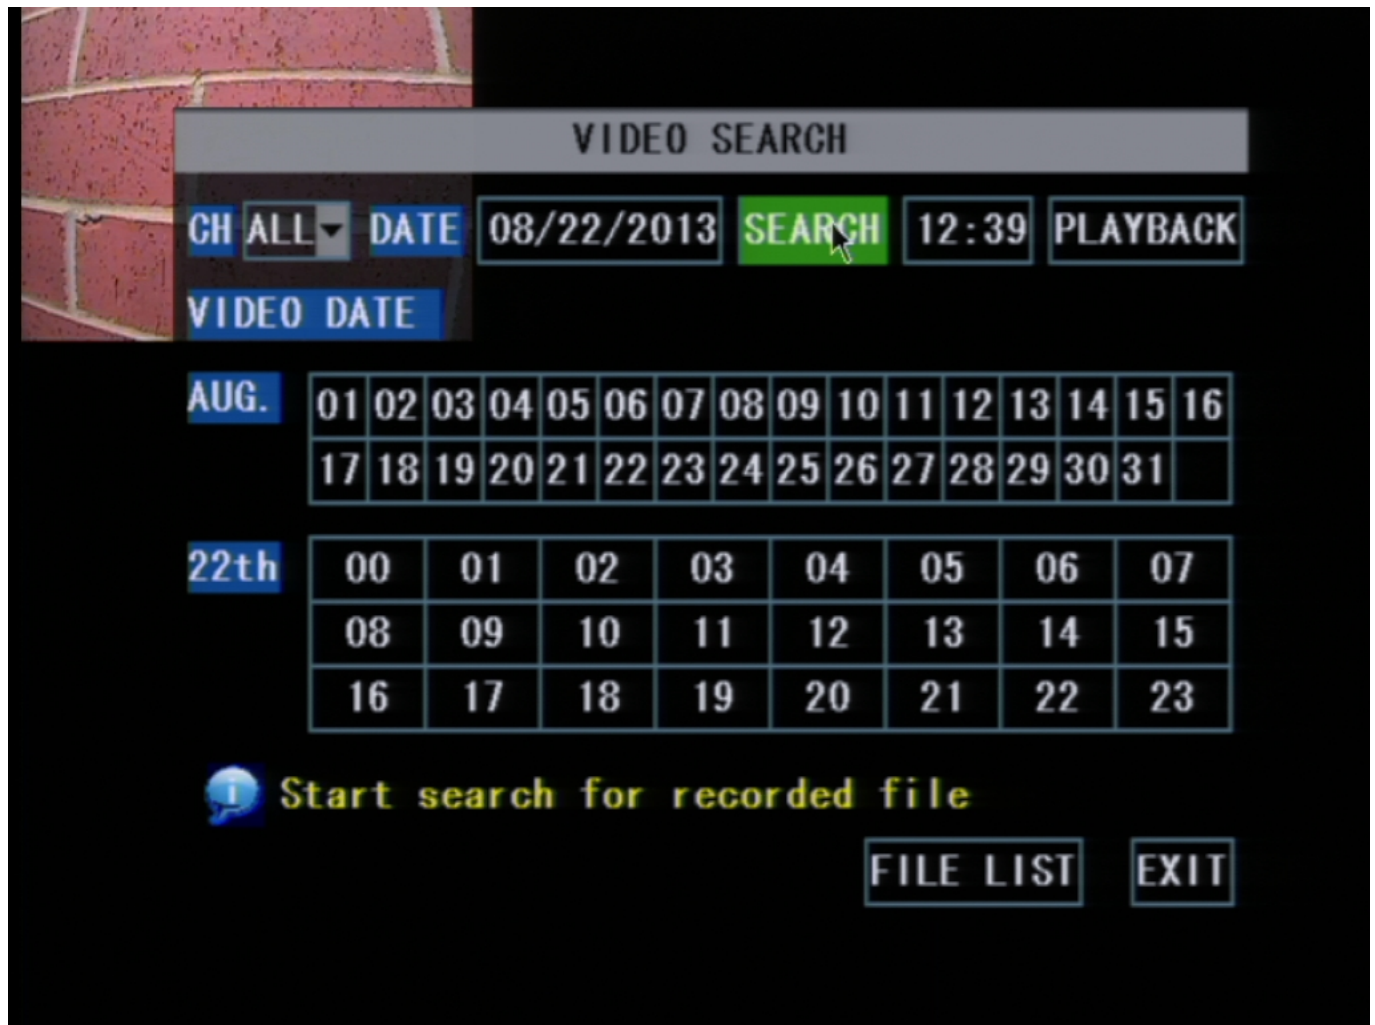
VIDEO SEARCH

CH ALL DATE 08/22/2013 SEARCH 12:39 PLAYBACK

VIDEO DATE

AUG.

| 01 | 02 | 03 | 04 | 05 | 06 | 07 | 08 | 09 | 10 | 11 | 12 | 13 | 14 | 15 | 16 |
|---|---|---|---|---|---|---|---|---|---|---|---|---|---|---|---|
| 17 | 18 | 19 | 20 | 21 | 22 | 23 | 24 | 25 | 26 | 27 | 28 | 29 | 30 | 31 | |

22th

| 00 | 01 | 02 | 03 | 04 | 05 | 06 | 07 |
|---|---|---|---|---|---|---|---|
| 08 | 09 | 10 | 11 | 12 | 13 | 14 | 15 |
| 16 | 17 | 18 | 19 | 20 | 21 | 22 | 23 |

Start search for recorded file

FILE LIST EXIT